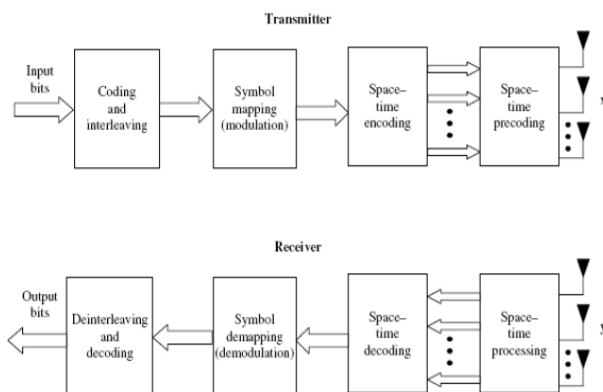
Transmitter

Input bits

Coding and interleaving

Symbol mapping (modulation)

Space–time encoding

Space–time precoding

Receiver

Output bits

Deinterleaving and decoding

Symbol demapping (demodulation)

Space–time decoding

Space–time processing